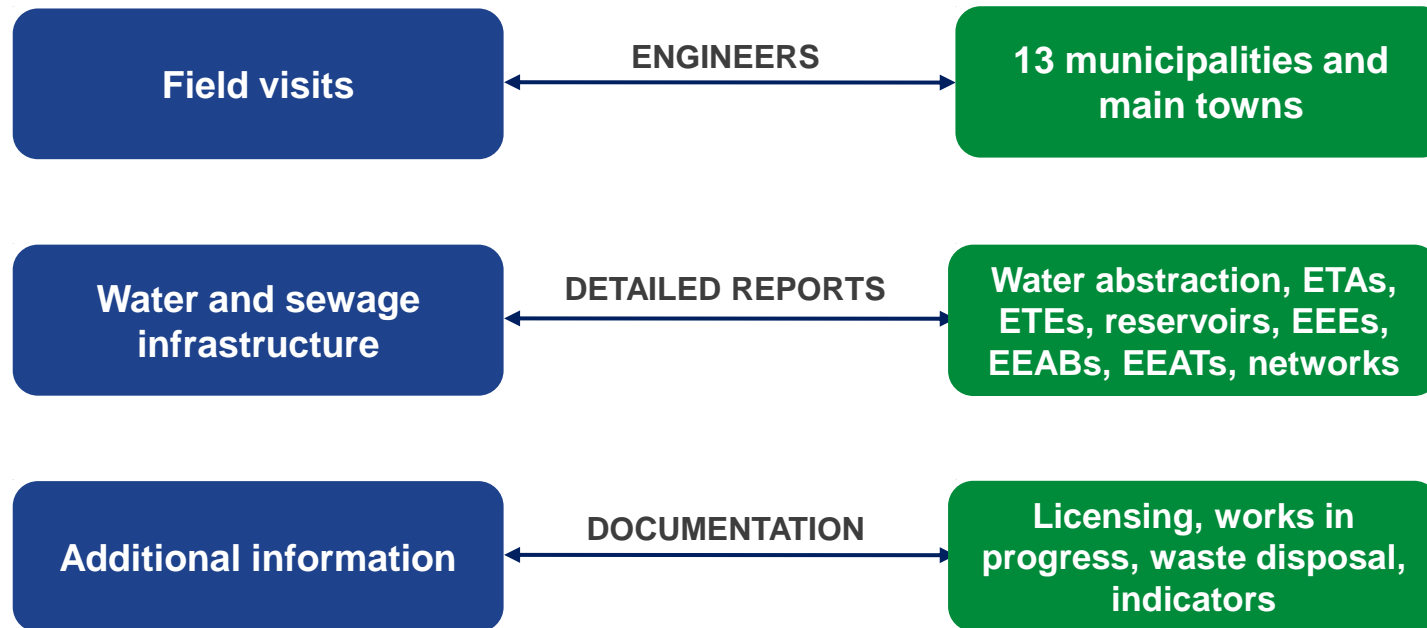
Field visits

ENGINEERS

13 municipalities and main towns

Water and sewage infrastructure

DETAILED REPORTS

Water abstraction, ETAs, ETEs, reservoirs, EEEs, EEABs, EEATs, networks

Additional information

DOCUMENTATION

Licensing, works in progress, waste disposal, indicators